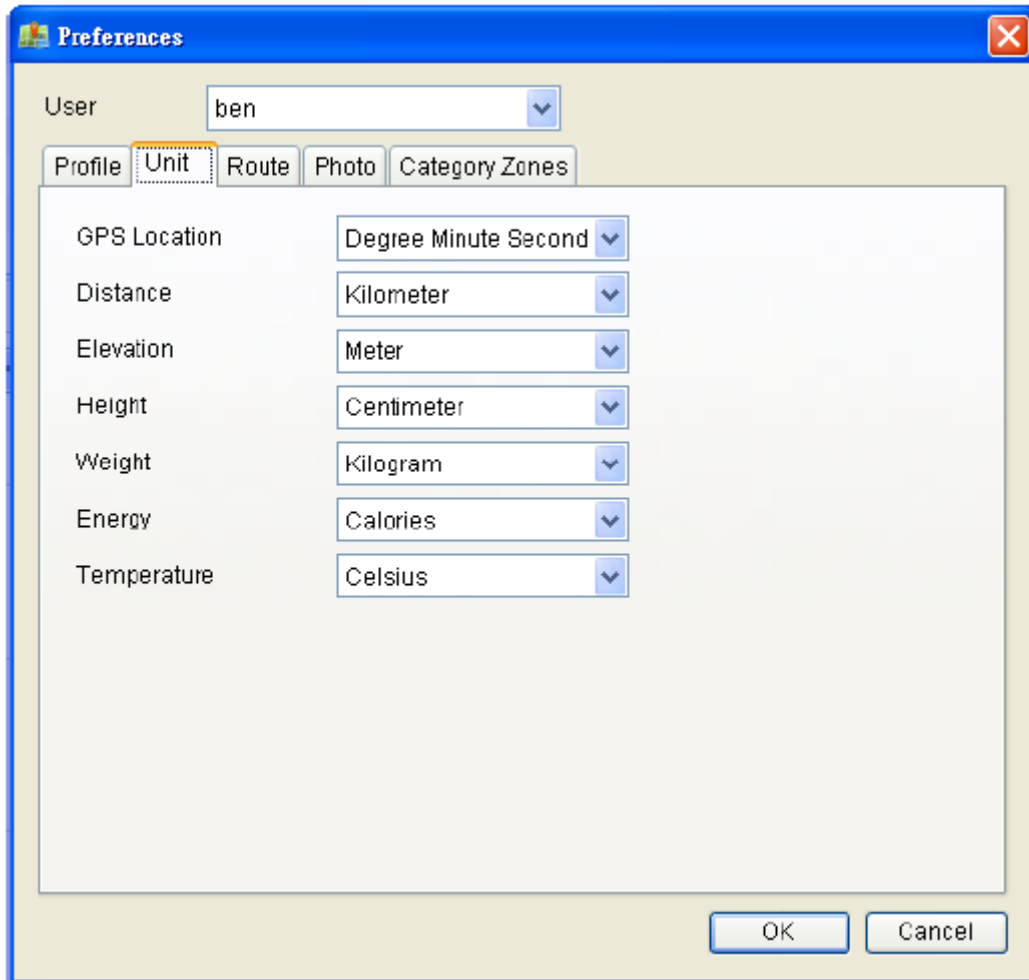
Preferences

User ben

Profile Unit Route Photo Category Zones

GPS Location Degree Minute Second

Distance Kilometer

Elevation Meter

Height Centimeter

Weight Kilogram

Energy Calories

Temperature Celsius

OK Cancel